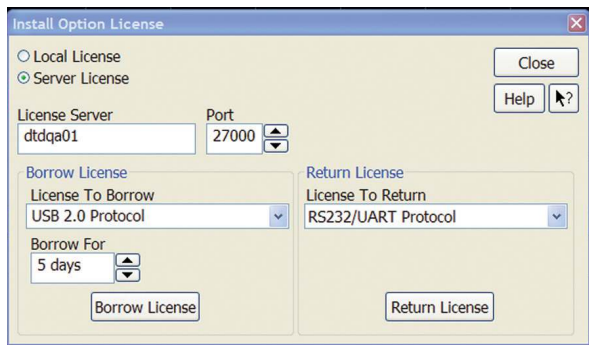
Install Option License

Local License
Server License

Close

Help

License Server
dtdqa01

Port
27000

Borrow License
License To Borrow
USB 2.0 Protocol

Borrow For
5 days

Borrow License

Return License
License To Return
RS232/UART Protocol

Return License